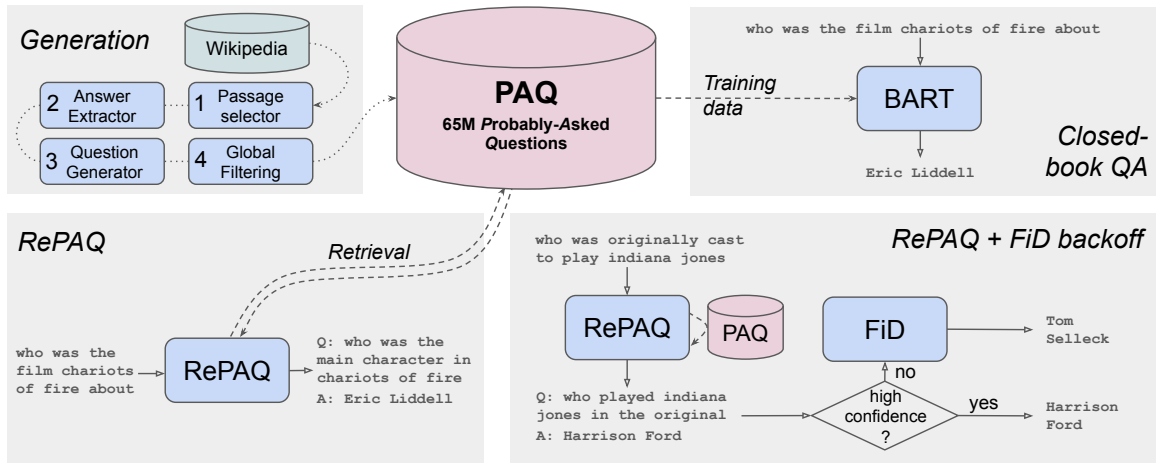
Generation

Wikipedia

2 Answer Extractor

1 Passage selector

3 Question Generator

4 Global Filtering

PAQ

65M Probably-Asked Questions

Training data

who was the film chariots of fire about

BART

Eric Liddell

Closed-book QA

RePAQ

Retrieval

who was the film chariots of fire about

RePAQ

Q: who was the main character in chariots of fire
A: Eric Liddell

RePAQ + FiD backoff

who was originally cast to play indiana jones

RePAQ

PAQ

FiD

Tom Selleck

no

Q: who played indiana jones in the original
A: Harrison Ford

high confidence ?

yes

Harrison Ford